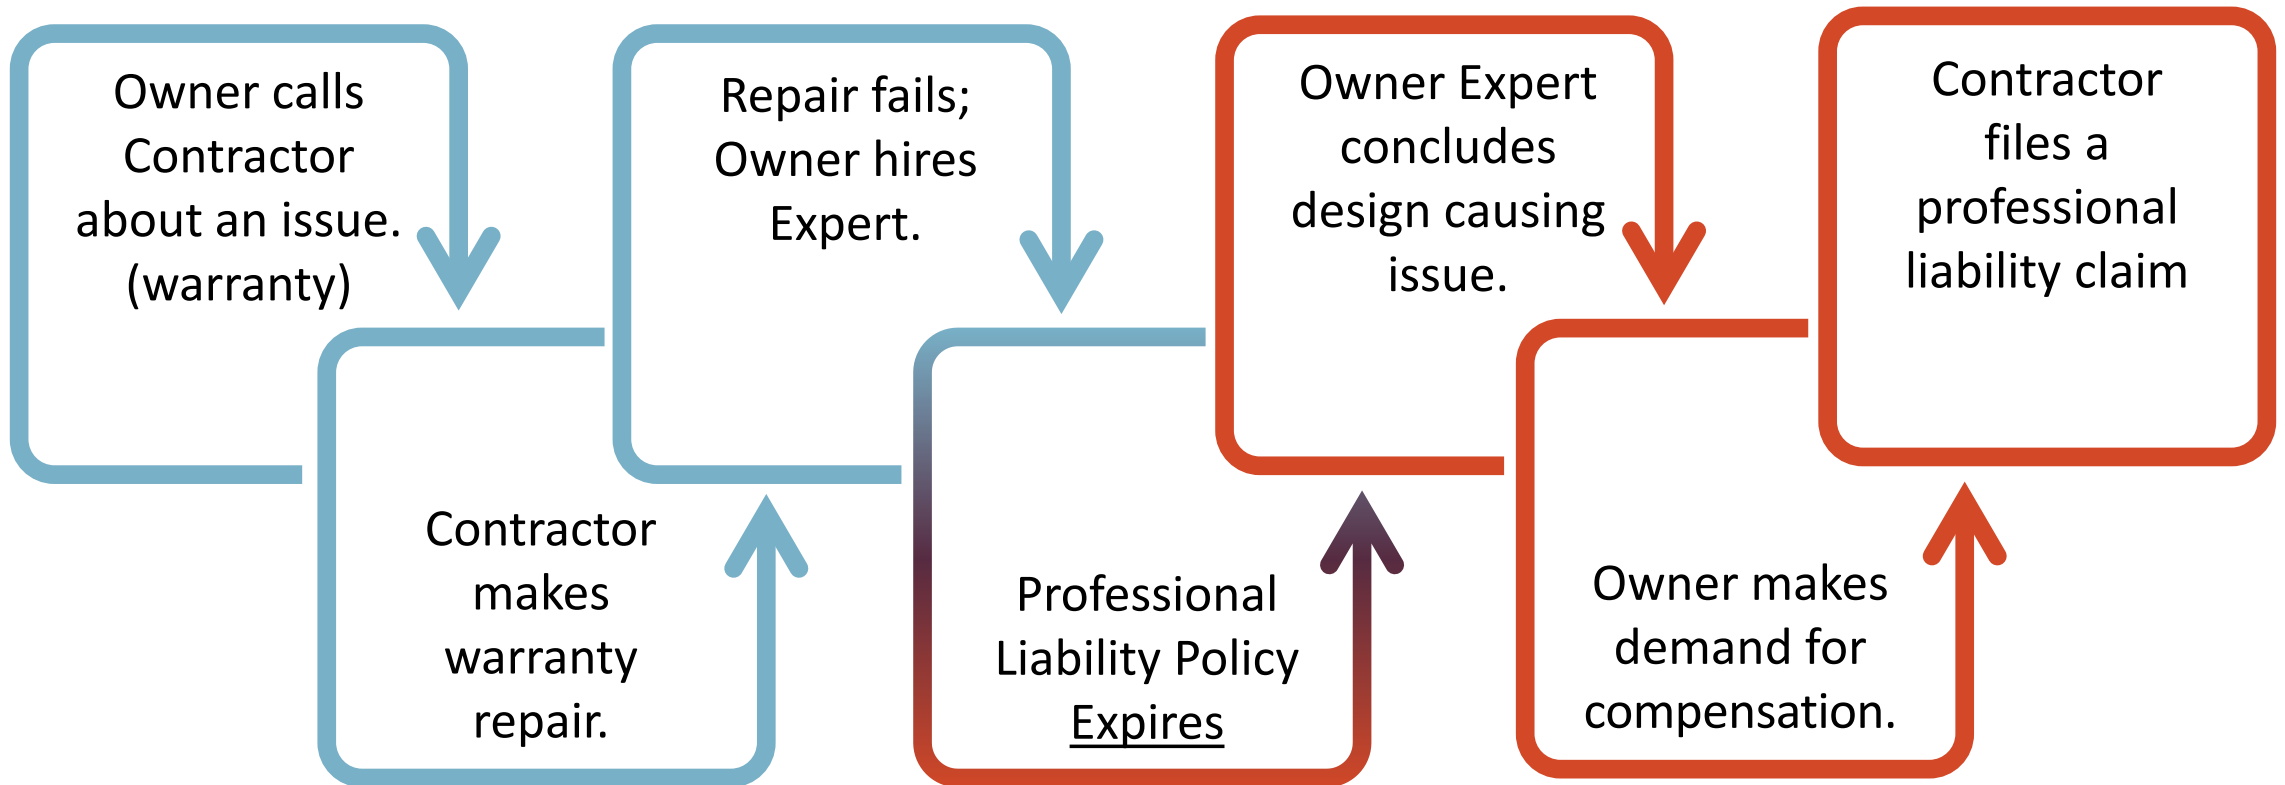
Owner calls Contractor about an issue. (warranty)

Contractor makes warranty repair.

Repair fails; Owner hires Expert.

Professional Liability Policy Expires

Owner Expert concludes design causing issue.

Owner makes demand for compensation.

Contractor files a professional liability claim